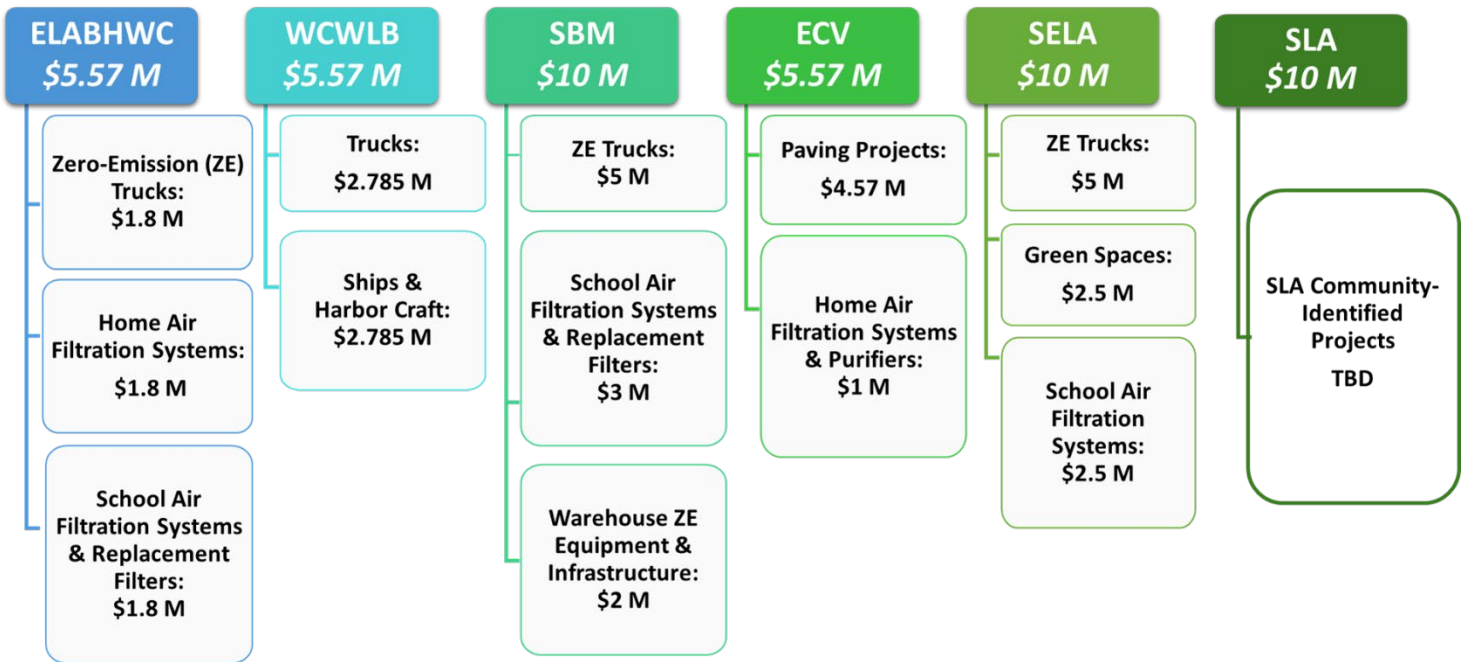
ELABHWC
$5.57 M

Zero-Emission (ZE) Trucks:
$1.8 M

Home Air Filtration Systems:
$1.8 M

School Air Filtration Systems & Replacement Filters:
$1.8 M

WCWLB
$5.57 M

Trucks:
$2.785 M

Ships & Harbor Craft:
$2.785 M

SBM
$10 M

ZE Trucks:
$5 M

School Air Filtration Systems & Replacement Filters:
$3 M

Warehouse ZE Equipment & Infrastructure:
$2 M

ECV
$5.57 M

Paving Projects:
$4.57 M

Home Air Filtration Systems & Purifiers:
$1 M

SELA
$10 M

ZE Trucks:
$5 M

Green Spaces:
$2.5 M

School Air Filtration Systems:
$2.5 M

SLA
$10 M

SLA Community-Identified Projects
TBD